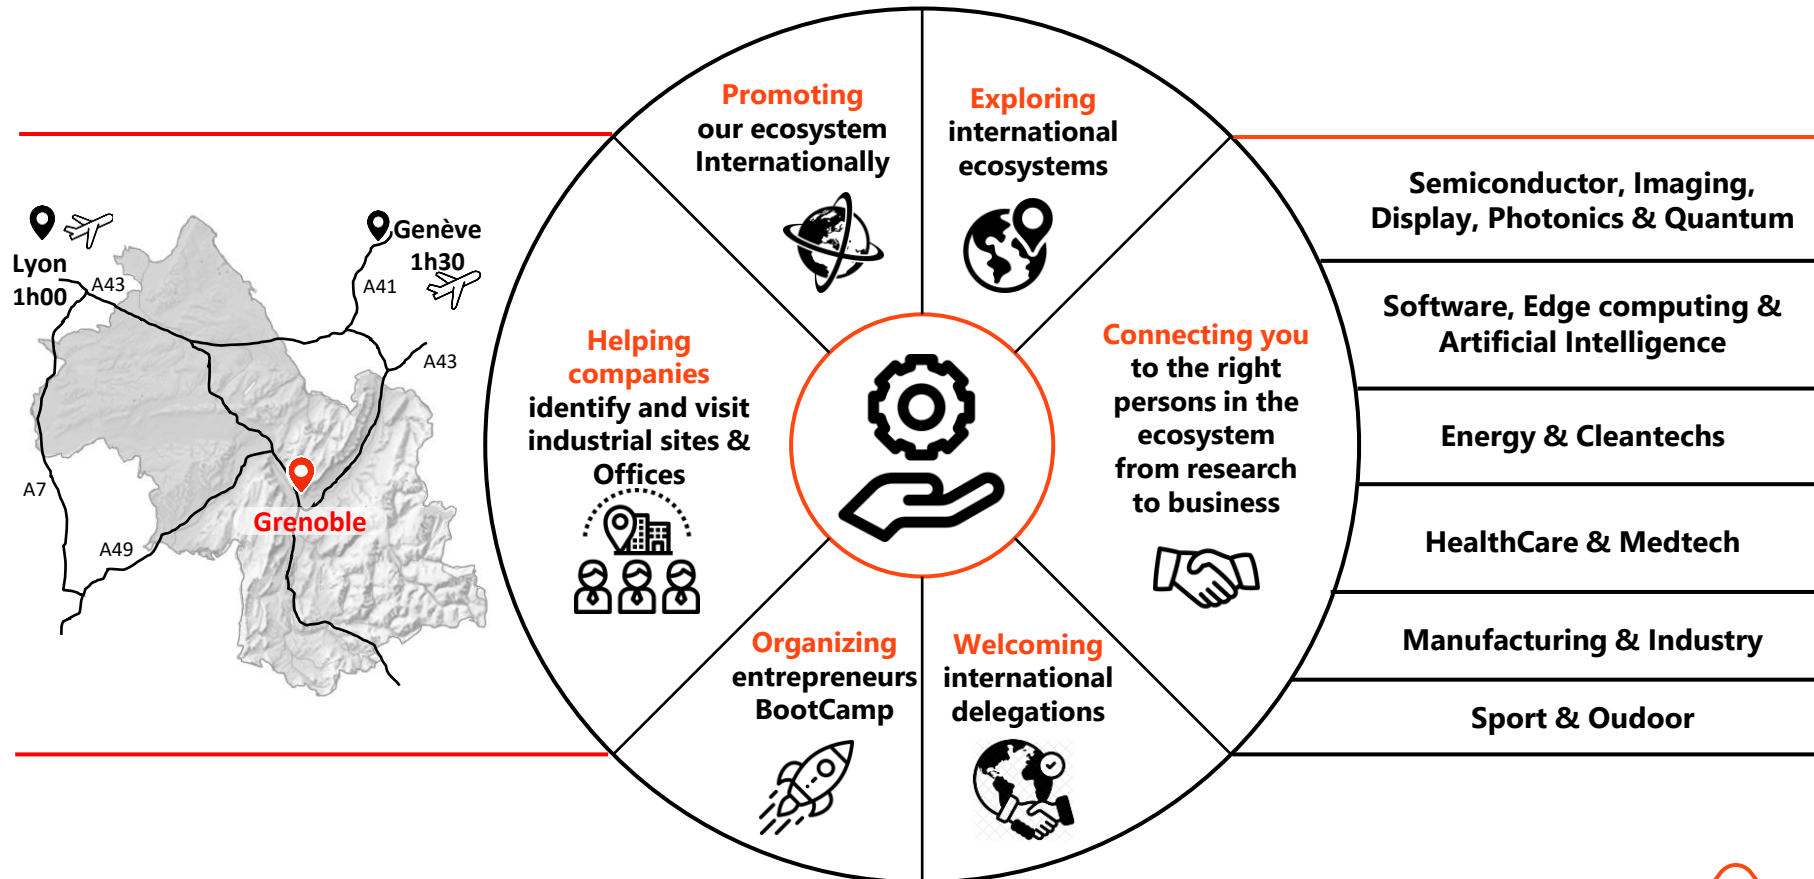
Lyon 1h00

Genève 1h30

A43

A41

A43

A7

A49

Grenoble

Promoting our ecosystem Internationally

Exploring international ecosystems

Helping companies identify and visit industrial sites & Offices

Connecting you to the right persons in the ecosystem from research to business

Organizing entrepreneurs BootCamp

Welcoming international delegations

Semiconductor, Imaging, Display, Photonics & Quantum

Software, Edge computing & Artificial Intelligence

Energy & Cleantechs

HealthCare & Medtech

Manufacturing & Industry

Sport & Oudoor